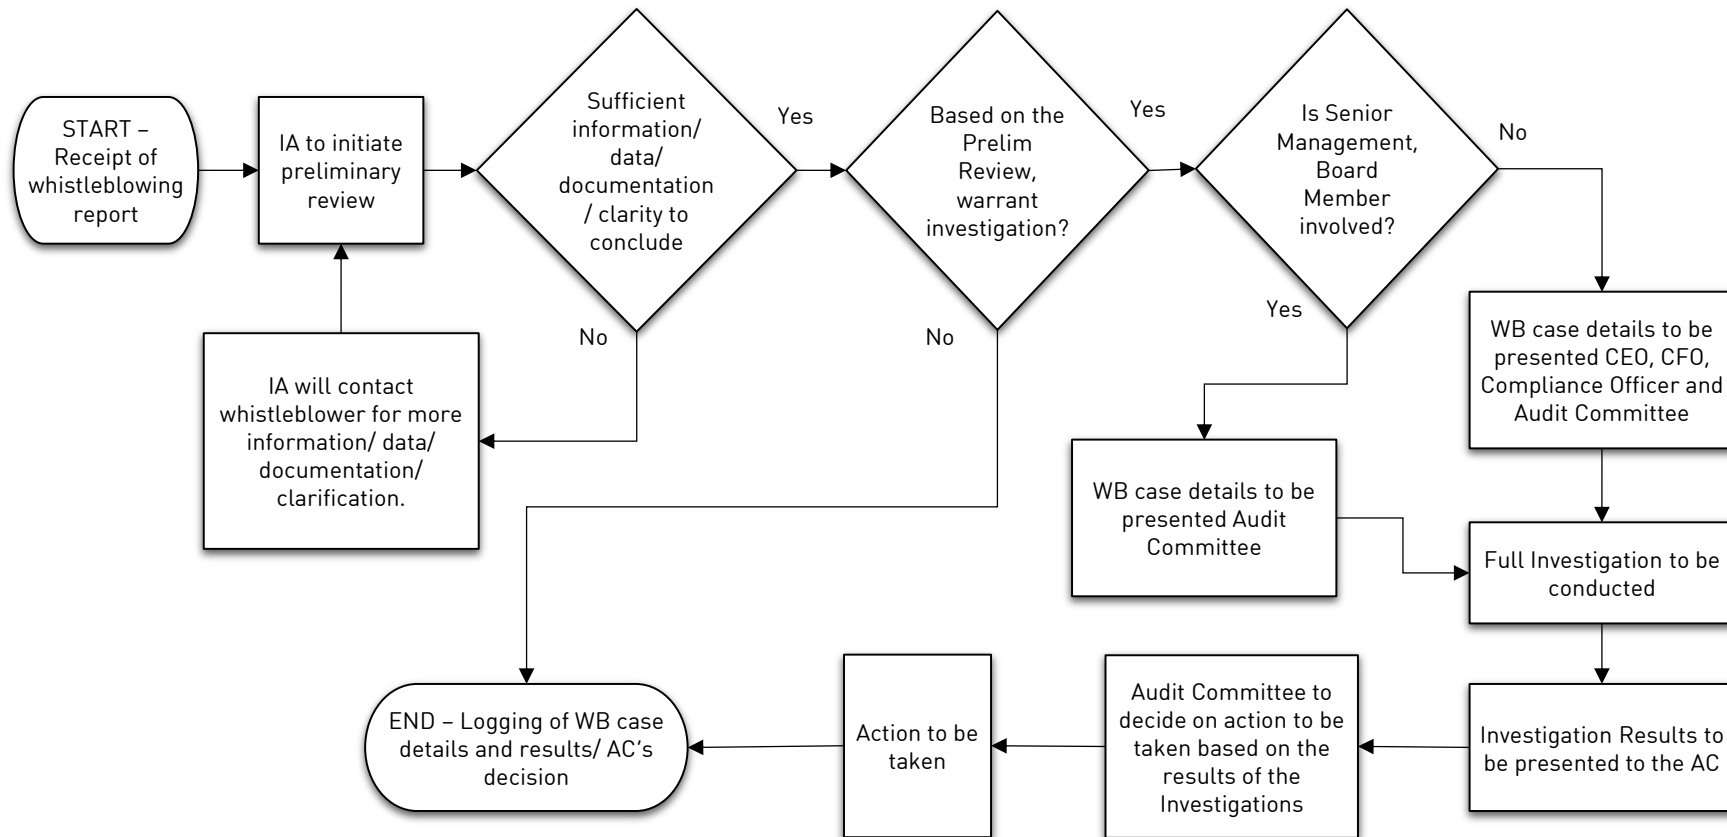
START – Receipt of whistleblowing report

IA to initiate preliminary review

Sufficient information/ data/ documentation / clarity to conclude

Yes

No

IA will contact whistleblower for more information/ data/ documentation/ clarification.

Based on the Prelim Review, warrant investigation?

Yes

No

Is Senior Management, Board Member involved?

No

Yes

WB case details to be presented CEO, CFO, Compliance Officer and Audit Committee

WB case details to be presented Audit Committee

Full Investigation to be conducted

Investigation Results to be presented to the AC

Audit Committee to decide on action to be taken based on the results of the Investigations

Action to be taken

END – Logging of WB case details and results/ AC's decision